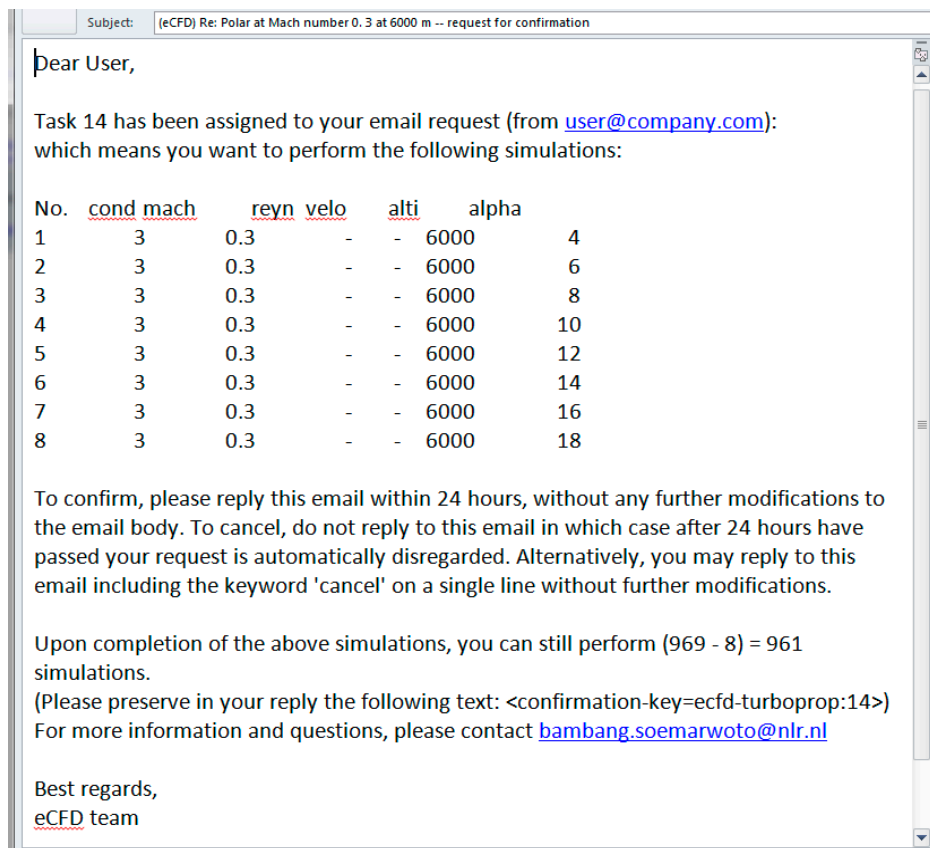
Subject: (eCFD) Re: Polar at Mach number 0. 3 at 6000 m -- request for confirmation

Dear User,

Task 14 has been assigned to your email request (from user@company.com): which means you want to perform the following simulations:

| No. | cond | mach | reyn | velo | alti | alpha |
|---|---|---|---|---|---|---|
| 1 | 3 | 0.3 | - | - | 6000 | 4 |
| 2 | 3 | 0.3 | - | - | 6000 | 6 |
| 3 | 3 | 0.3 | - | - | 6000 | 8 |
| 4 | 3 | 0.3 | - | - | 6000 | 10 |
| 5 | 3 | 0.3 | - | - | 6000 | 12 |
| 6 | 3 | 0.3 | - | - | 6000 | 14 |
| 7 | 3 | 0.3 | - | - | 6000 | 16 |
| 8 | 3 | 0.3 | - | - | 6000 | 18 |

To confirm, please reply this email within 24 hours, without any further modifications to the email body. To cancel, do not reply to this email in which case after 24 hours have passed your request is automatically disregarded. Alternatively, you may reply to this email including the keyword 'cancel' on a single line without further modifications.

Upon completion of the above simulations, you can still perform (969 - 8) = 961 simulations.
(Please preserve in your reply the following text: <confirmation-key=ecfd-turboprop:14>)
For more information and questions, please contact bambang.soemarwoto@nlr.nl

Best regards,
eCFD team